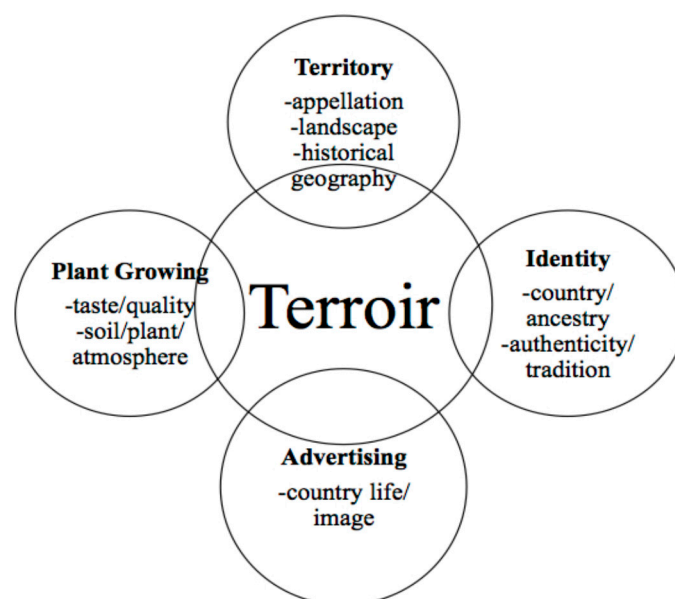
Territory
-appellation
-landscape
-historical geography

Plant Growing
-taste/quality
-soil/plant/ atmosphere

Terroir

Identity
-country/ ancestry
-authenticity/ tradition

Advertising
-country life/ image